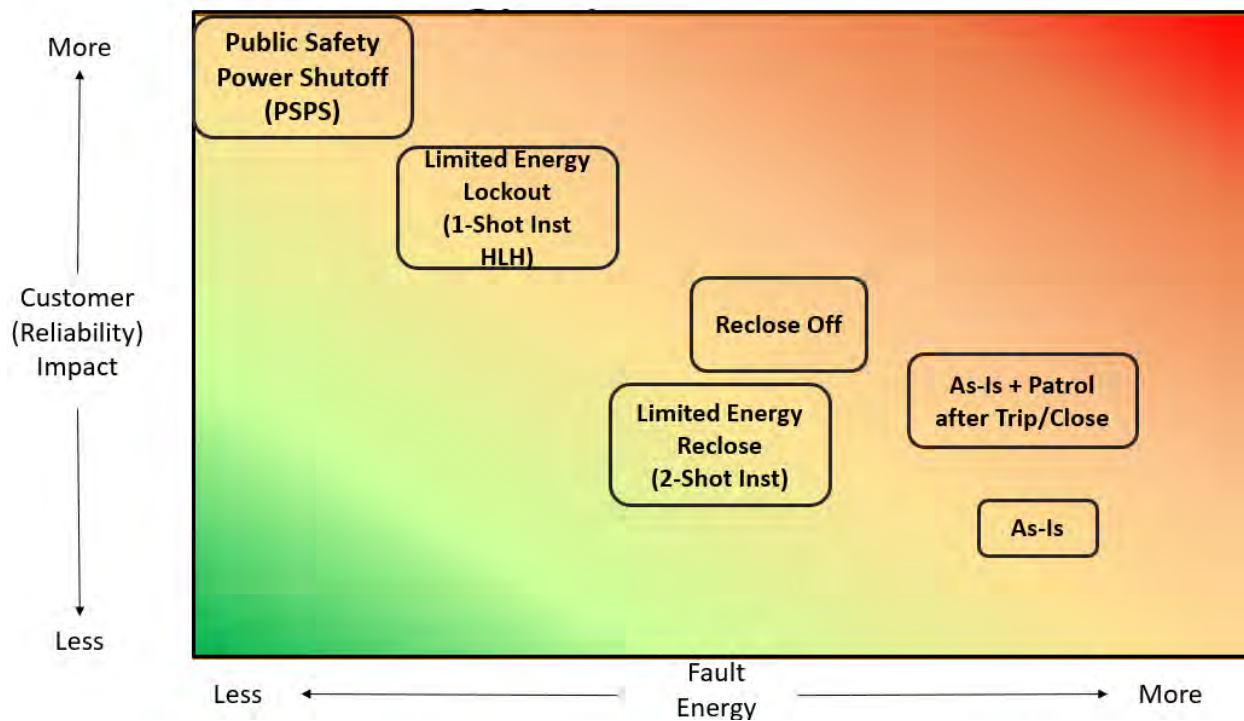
More

Customer (Reliability) Impact

Less

Public Safety Power Shutoff (PSPS)

Limited Energy Lockout (1-Shot Inst HLH)

Reclose Off

As-Is + Patrol after Trip/Close

Limited Energy Reclose (2-Shot Inst)

As-Is

Less

Fault Energy

More